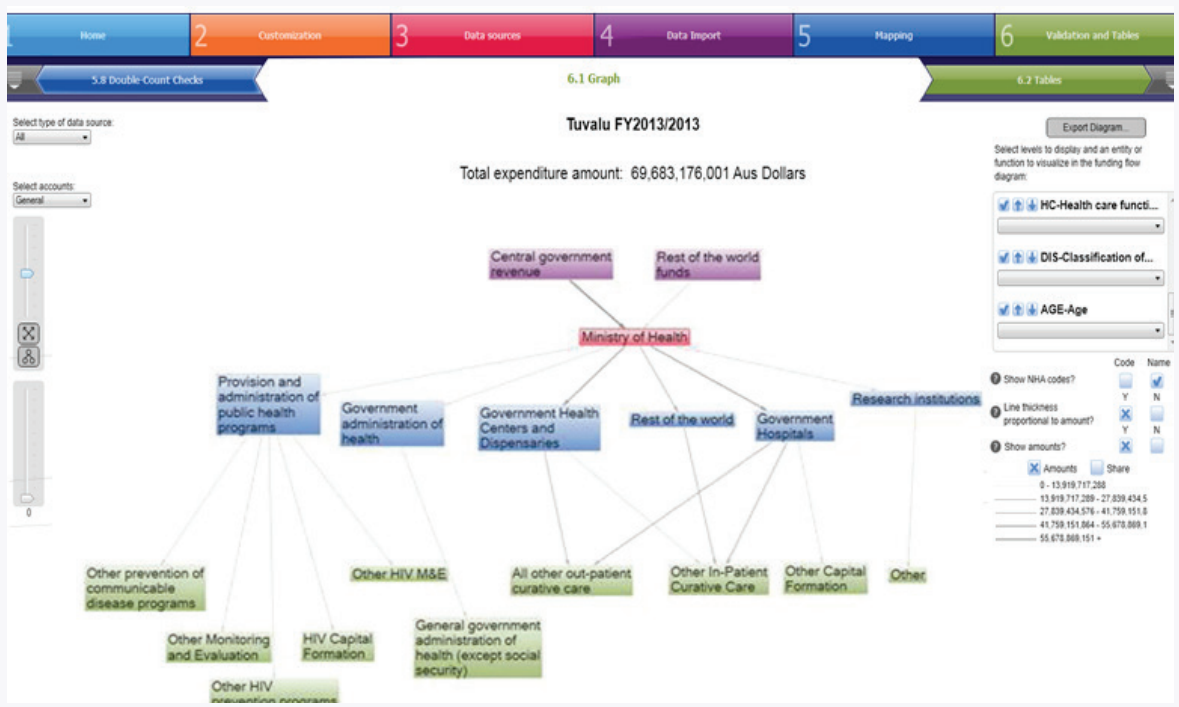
1 Home
2 Customization
3 Data sources
4 Data Import
5 Mapping
6 Validation and Tables

5.8 Double-Count Checks
6.1 Graph
6.2 Tables

Select type of data source:
All

Select accounts:
General

0

Tuvalu FY2013/2013

Total expenditure amount: 69,683,176,001 Aus Dollars

Export Diagram...

Select levels to display and an entity or function to visualize in the funding flow diagram:

HC-Health care functi...

DIS-Classification of...

AGE-Age

Code Name
Show NHA codes?
Y N
Line thickness proportional to amount?
Y N
Show amounts?

Amounts Share
0 - 13,919,717,288
13,919,717,289 - 27,839,434,5
27,839,434,576 - 41,759,151,8
41,759,151,864 - 55,678,869,1
55,678,869,151 +

Central government revenue
Rest of the world funds
Ministry of Health
Provision and administration of public health programs
Government administration of health
Government Health Centers and Dispensaries
Rest of the world
Government Hospitals
Research institutions
Other prevention of communicable disease programs
Other HIV M&E
All other out-patient curative care
Other In-Patient Curative Care
Other Capital Formation
Other
Other Monitoring and Evaluation
HIV Capital Formation
General government administration of health (except social security)
Other HIV prevention programs